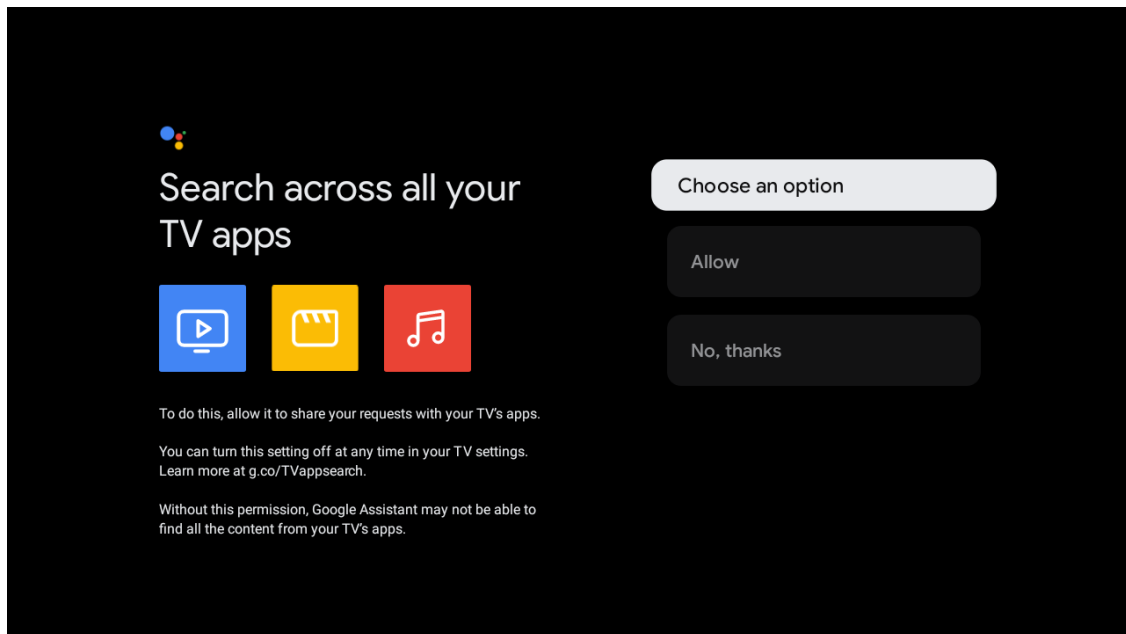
Search across all your TV apps

To do this, allow it to share your requests with your TV's apps.

You can turn this setting off at any time in your TV settings. Learn more at g.co/TVappsearch.

Without this permission, Google Assistant may not be able to find all the content from your TV's apps.

Choose an option

Allow

No, thanks